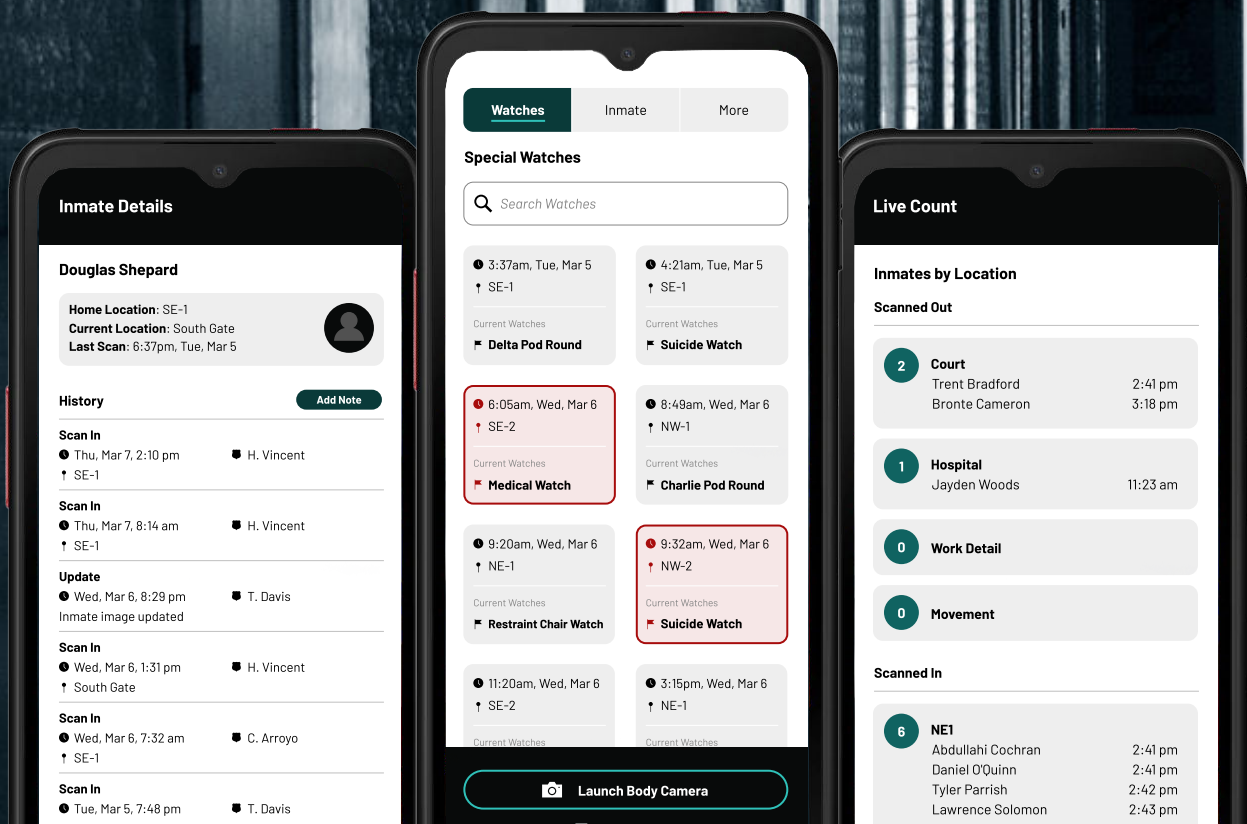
Inmate Details

Douglas Shepard

Home Location: SE-1
Current Location: South Gate
Last Scan: 6:37pm, Tue, Mar 5

History

Add Note

Scan In
Thu, Mar 7, 2:10 pm
H. Vincent
SE-1

Scan In
Thu, Mar 7, 8:14 am
H. Vincent
SE-1

Update
Wed, Mar 6, 8:29 pm
T. Davis
Inmate image updated

Scan In
Wed, Mar 6, 1:31 pm
H. Vincent
South Gate

Scan In
Wed, Mar 6, 7:32 am
C. Arroyo
SE-1

Scan In
Tue, Mar 5, 7:48 pm
T. Davis

Watches | Inmate | More

Special Watches

Search Watches

3:37am, Tue, Mar 5
SE-1
Current Watches
Delta Pod Round

4:21am, Tue, Mar 5
SE-1
Current Watches
Suicide Watch

6:05am, Wed, Mar 6
SE-2
Current Watches
Medical Watch

8:49am, Wed, Mar 6
NW-1
Current Watches
Charlie Pod Round

9:20am, Wed, Mar 6
NE-1
Current Watches
Restraint Chair Watch

9:32am, Wed, Mar 6
NW-2
Current Watches
Suicide Watch

11:20am, Wed, Mar 6
SE-2
Current Watches

3:15pm, Wed, Mar 6
NE-1
Current Watches

Launch Body Camera

Live Count

Inmates by Location

Scanned Out

2 Court
Trent Bradford 2:41 pm
Bronte Cameron 3:18 pm

1 Hospital
Jayden Woods 11:23 am

0 Work Detail

0 Movement

Scanned In

6 NE1
Abdullahi Cochran 2:41 pm
Daniel O'Quinn 2:41 pm
Tyler Parrish 2:42 pm
Lawrence Solomon 2:43 pm